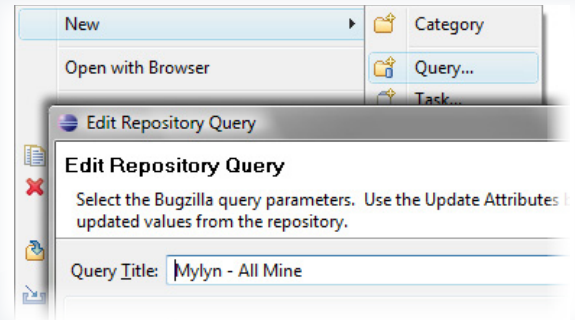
New
Open with Browser
Category
Query...
Task...
Edit Repository Query
Edit Repository Query
Select the Bugzilla query parameters. Use the Update Attributes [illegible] updated values from the repository.
Query Title: Mylyn - All Mine